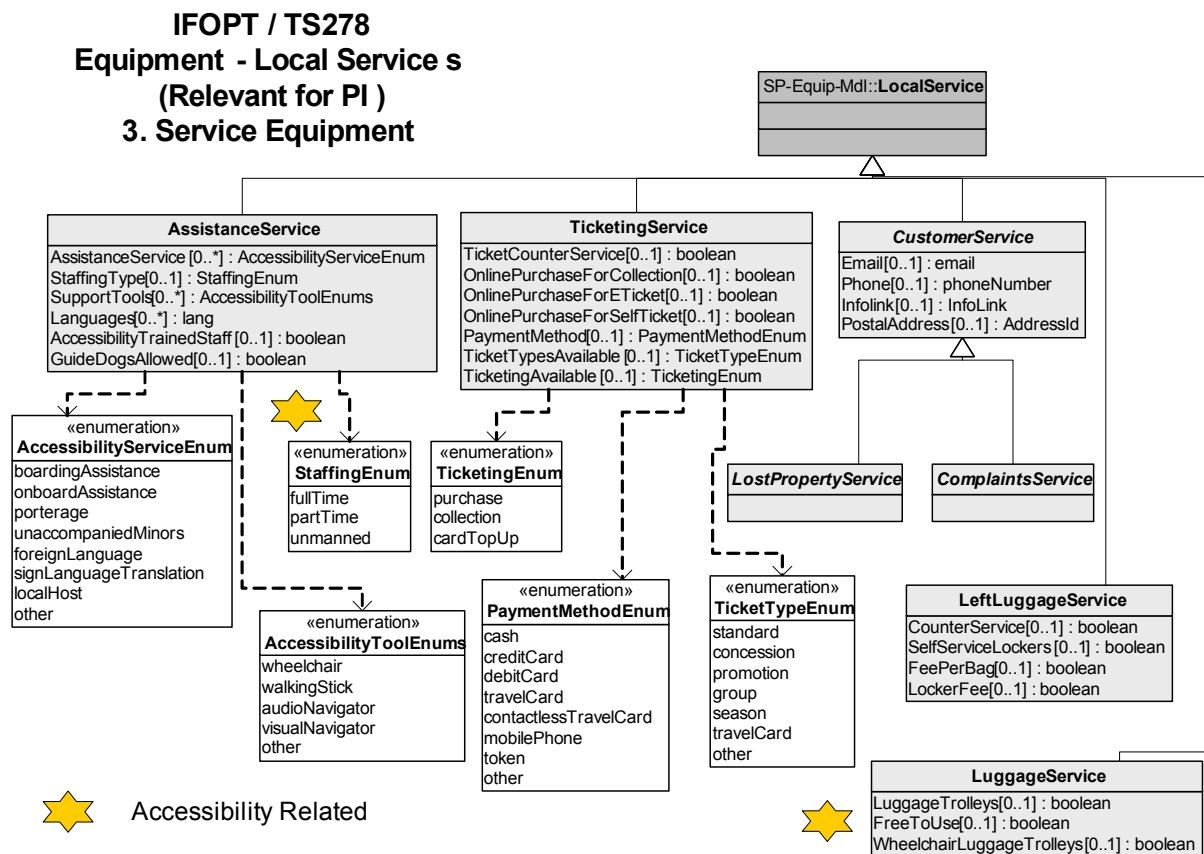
IFOPT / TS278
Equipment - Local Service s
(Relevant for PI )
3. Service Equipment

SP-Equip-Mdl::LocalService

AssistanceService
AssistanceService [0..*] : AccessibilityServiceEnum
StaffingType[0..1] : StaffingEnum
SupportTools[0..*] : AccessibilityToolEnums
Languages[0..*] : lang
AccessibilityTrainedStaff [0..1] : boolean
GuideDogsAllowed[0..1] : boolean

TicketingService
TicketCounterService[0..1] : boolean
OnlinePurchaseForCollection[0..1] : boolean
OnlinePurchaseForETicket[0..1] : boolean
OnlinePurchaseForSelfTicket[0..1] : boolean
PaymentMethod[0..1] : PaymentMethodEnum
TicketTypesAvailable [0..1] : TicketTypeEnum
TicketingAvailable [0..1] : TicketingEnum

CustomerService
Email[0..1] : email
Phone[0..1] : phoneNumber
Infolink[0..1] : InfoLink
PostalAddress[0..1] : AddressId

«enumeration»
AccessibilityServiceEnum
boardingAssistance
onboardAssistance
porterage
unaccompaniedMinors
foreignLanguage
signLanguageTranslation
localHost
other

«enumeration»
StaffingEnum
fullTime
partTime
unmanned

«enumeration»
TicketingEnum
purchase
collection
cardTopUp

LostPropertyService

ComplaintsService

«enumeration»
AccessibilityToolEnums
wheelchair
walkingStick
audioNavigator
visualNavigator
other

«enumeration»
PaymentMethodEnum
cash
creditCard
debitCard
travelCard
contactlessTravelCard
mobilePhone
token
other

«enumeration»
TicketTypeEnum
standard
concession
promotion
group
season
travelCard
other

LeftLuggageService
CounterService[0..1] : boolean
SelfServiceLockers [0..1] : boolean
FeePerBag[0..1] : boolean
LockerFee[0..1] : boolean

Accessibility Related

LuggageService
LuggageTrolleys[0..1] : boolean
FreeToUse[0..1] : boolean
WheelchairLuggageTrolleys[0..1] : boolean